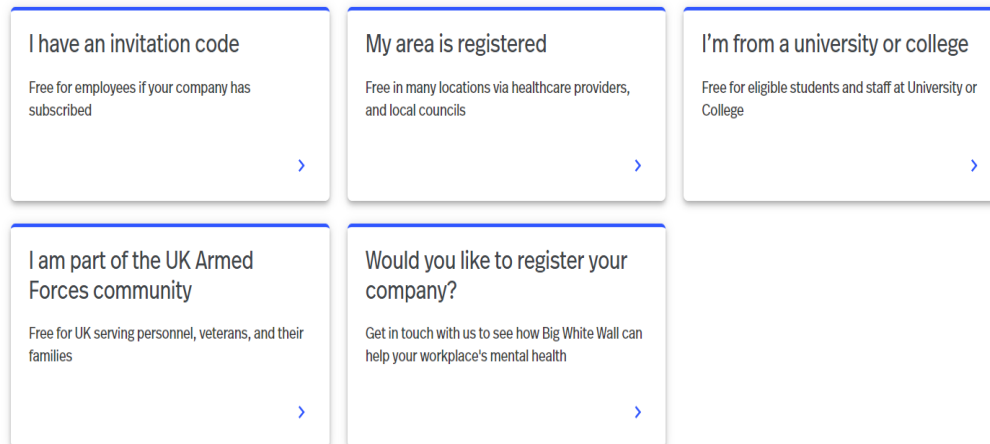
I have an invitation code

Free for employees if your company has subscribed

›

My area is registered

Free in many locations via healthcare providers, and local councils

›

I'm from a university or college

Free for eligible students and staff at University or College

›

I am part of the UK Armed Forces community

Free for UK serving personnel, veterans, and their families

›

Would you like to register your company?

Get in touch with us to see how Big White Wall can help your workplace's mental health

›